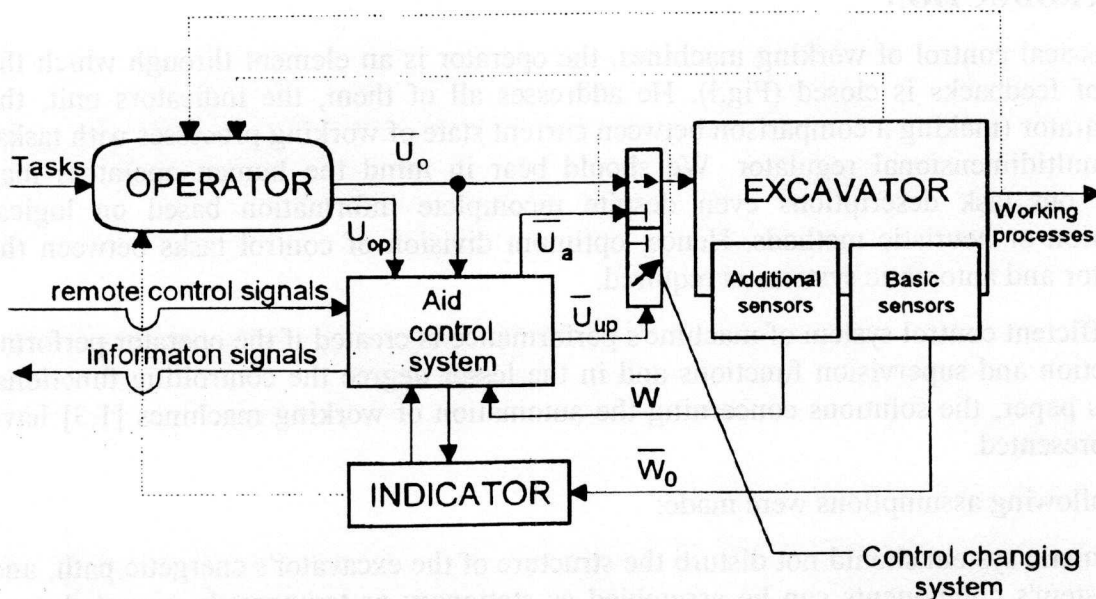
Tasks
OPERATOR
$U_o$
$U_{op}$
$\overline{U}_a$
EXCAVATOR
Working processes
remote control signals
Aid control system
$\overline{U}_{up}$
Additional sensors
Basic sensors
informaton signals
$\overline{W}$
$\overline{W}_0$
INDICATOR
Control changing system